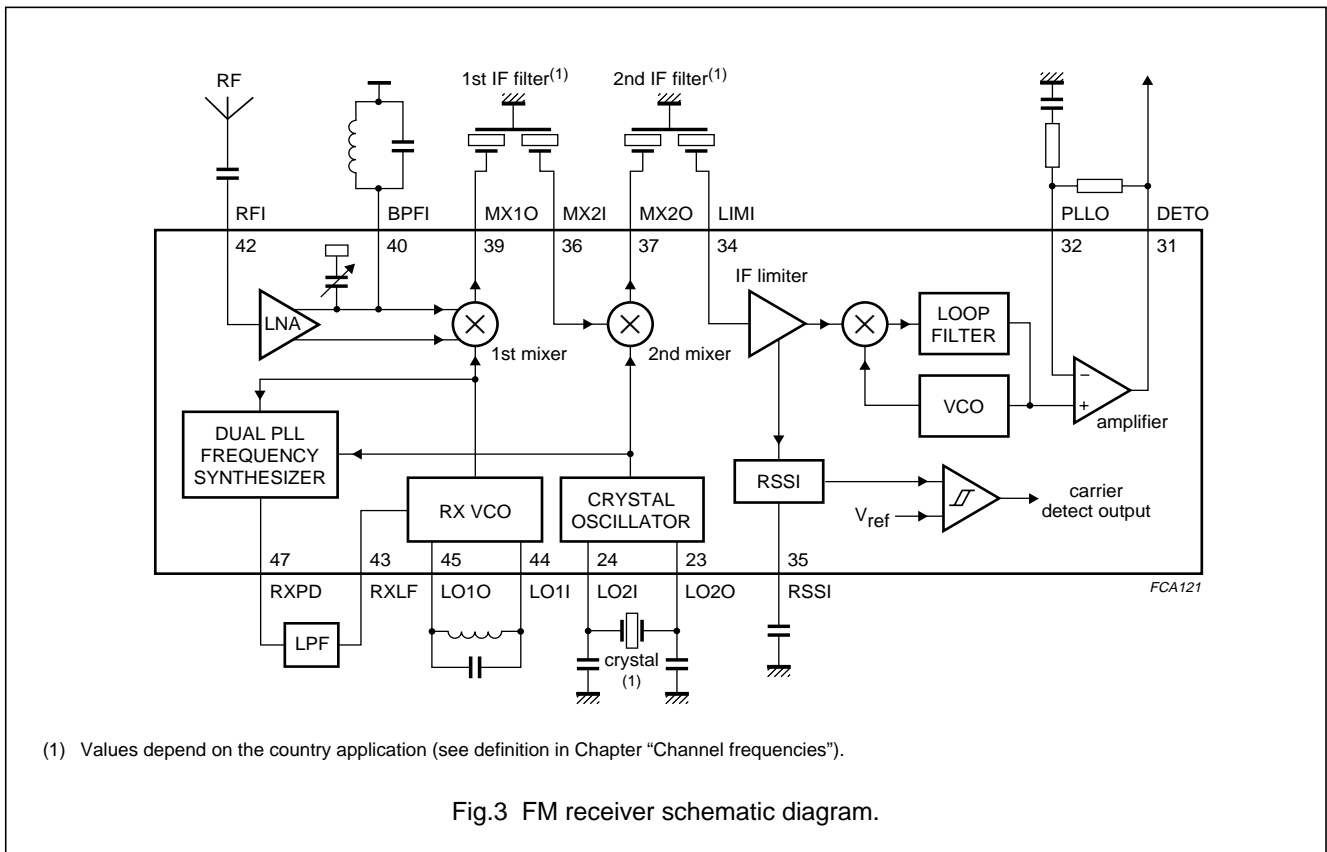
RF

1st IF filter$^{(1)}$

2nd IF filter$^{(1)}$

RFI BPFI MX1O MX2I MX2O LIMI PLLO DETO

42 40 39 36 37 34 32 31

IF limiter

LNA

1st mixer

2nd mixer

LOOP FILTER

VCO

amplifier

DUAL PLL FREQUENCY SYNTHESIZER

RSSI

RX VCO

CRYSTAL OSCILLATOR

carrier detect output

$V_{ref}$

47 43 45 44 24 23 35

RXPD RXLF LO1O LO1I LO2I LO2O RSSI

FCA121

LPF

crystal (1)

(1) Values depend on the country application (see definition in Chapter “Channel frequencies”).

Fig.3 FM receiver schematic diagram.